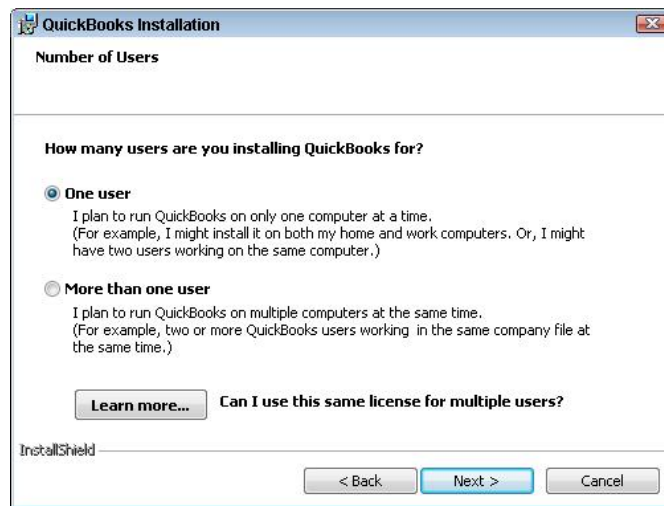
QuickBooks Installation

Number of Users

How many users are you installing QuickBooks for?

One user

I plan to run QuickBooks on only one computer at a time. (For example, I might install it on both my home and work computers. Or, I might have two users working on the same computer.)

More than one user

I plan to run QuickBooks on multiple computers at the same time. (For example, two or more QuickBooks users working in the same company file at the same time.)

Learn more...

Can I use this same license for multiple users?

InstallShield

< Back

Next >

Cancel